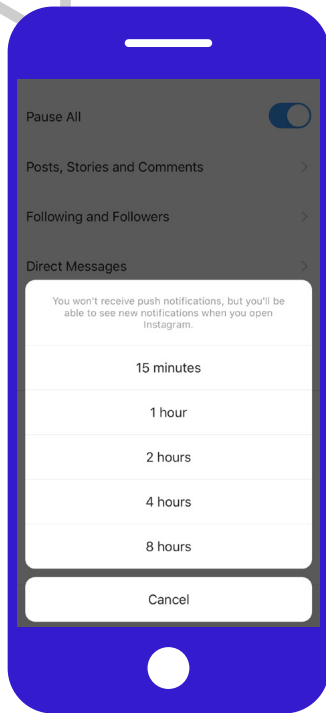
Pause All

Posts, Stories and Comments

Following and Followers

Direct Messages

You won't receive push notifications, but you'll be able to see new notifications when you open Instagram.

15 minutes

1 hour

2 hours

4 hours

8 hours

Cancel